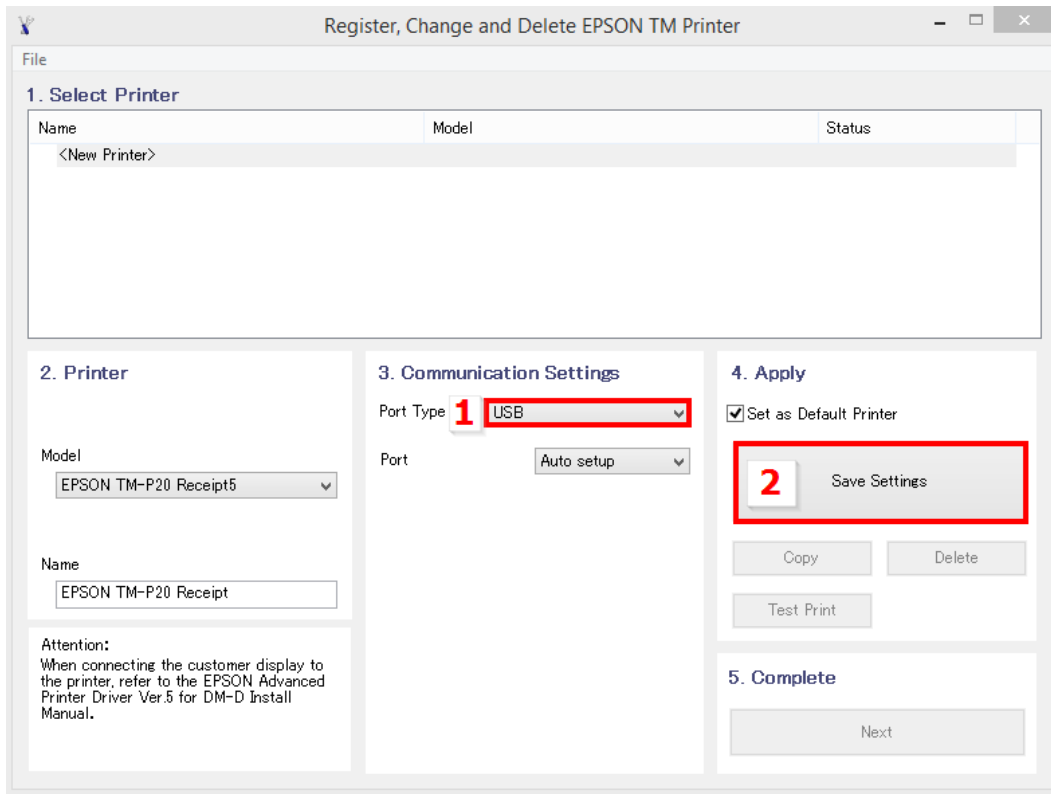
Register, Change and Delete EPSON TM Printer

File

1. Select Printer

| Name | Model | Status |
|---|---|---|
| <New Printer> | | |

2. Printer

Model

EPSON TM-P20 Receipt5

Name

EPSON TM-P20 Receipt

Attention:
When connecting the customer display to the printer, refer to the EPSON Advanced Printer Driver Ver.5 for DM-D Install Manual.

3. Communication Settings

Port Type 1 USB

Port Auto setup

4. Apply

Set as Default Printer

2 Save Settings

Copy Delete

Test Print

5. Complete

Next